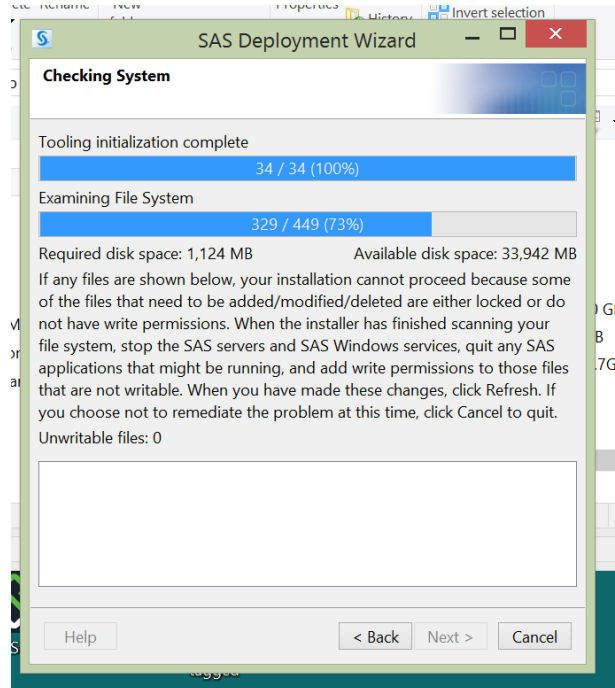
Rename New Properties History Invert selection

SAS Deployment Wizard

Checking System

Tooling initialization complete

34 / 34 (100%)

Examining File System

329 / 449 (73%)

Required disk space: 1,124 MB Available disk space: 33,942 MB

If any files are shown below, your installation cannot proceed because some of the files that need to be added/modified/deleted are either locked or do not have write permissions. When the installer has finished scanning your file system, stop the SAS servers and SAS Windows services, quit any SAS applications that might be running, and add write permissions to those files that are not writable. When you have made these changes, click Refresh. If you choose not to remediate the problem at this time, click Cancel to quit.

Unwritable files: 0

Help

< Back Next > Cancel